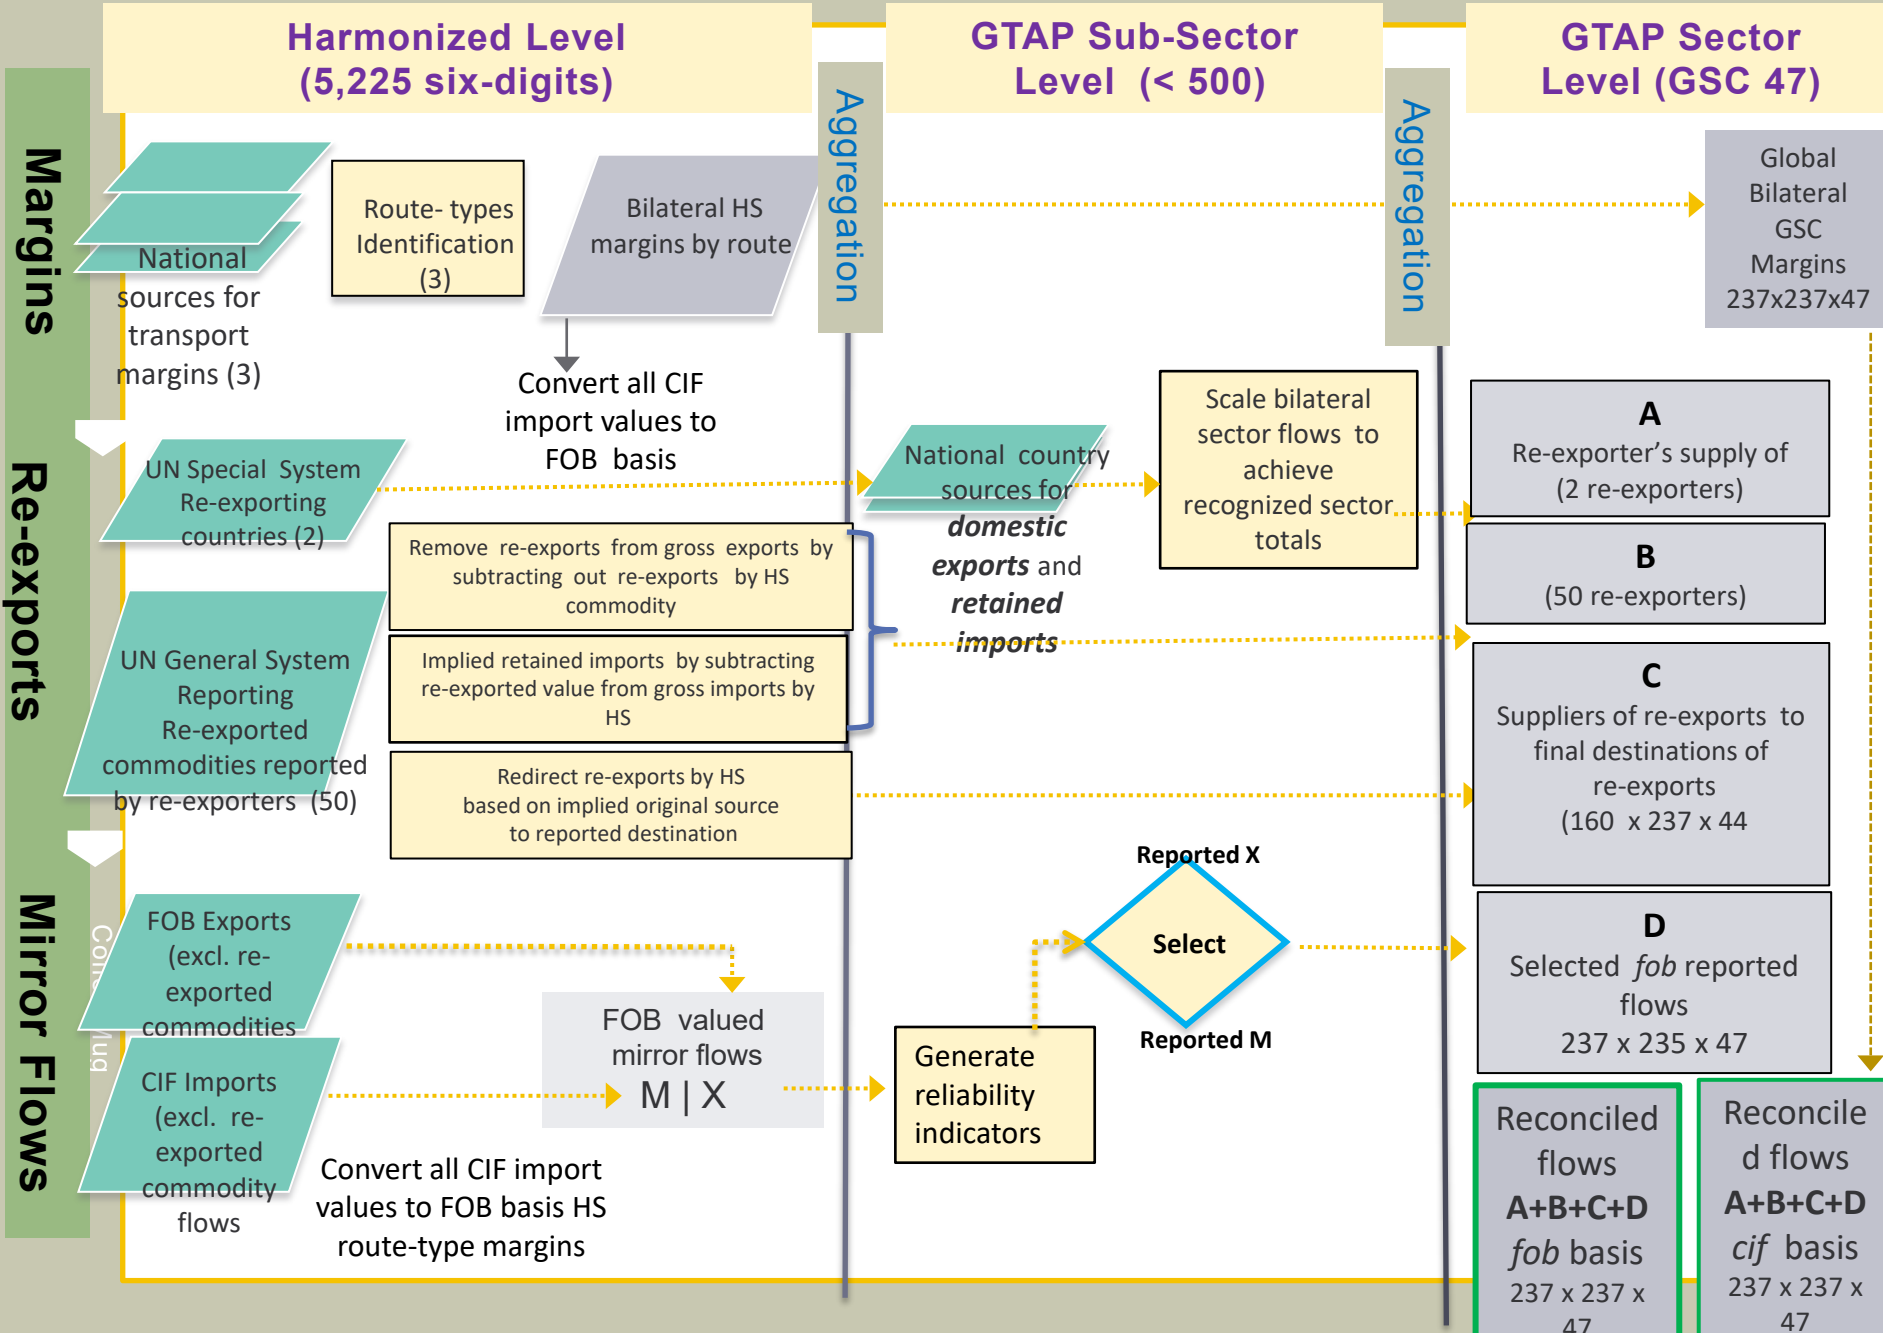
Harmonized Level (5,225 six-digits)

GTAP Sub-Sector Level (< 500)

GTAP Sector Level (GSC 47)

Margins

Re-exports

Mirror Flows

Aggregation

Aggregation

National sources for transport margins (3)

Route- types Identification (3)

Bilateral HS margins by route

Convert all CIF import values to FOB basis

Global Bilateral GSC Margins 237x237x47

UN Special System Re-exporting countries (2)

National country sources for *domestic exports* and *retained imports*

Scale bilateral sector flows to achieve recognized sector totals

A
Re-exporter's supply of (2 re-exporters)

B
(50 re-exporters)

Remove re-exports from gross exports by subtracting out re-exports by HS commodity

UN General System Reporting Re-exported commodities reported by re-exporters (50)

Implied retained imports by subtracting re-exported value from gross imports by HS

C
Suppliers of re-exports to final destinations of re-exports (160 x 237 x 44

Redirect re-exports by HS based on implied original source to reported destination

Reported X

Select

Reported M

FOB Exports (excl. re-exported commodities

D
Selected *fob* reported flows 237 x 235 x 47

FOB valued mirror flows M | X

CIF Imports (excl. re-exported commodity flows

Generate reliability indicators

Convert all CIF import values to FOB basis HS route-type margins

Reconciled flows A+B+C+D *fob* basis 237 x 237 x 47

Reconciled flows A+B+C+D *cif* basis 237 x 237 x 47